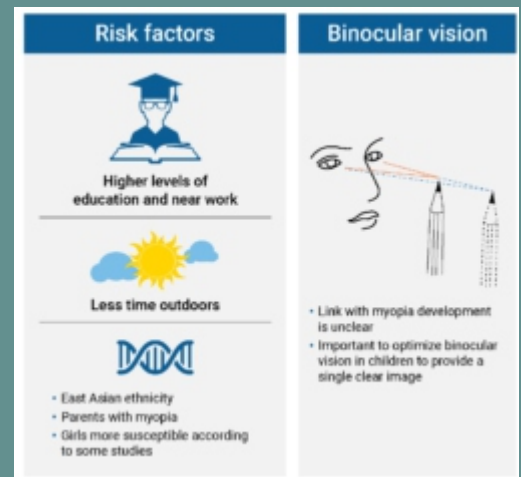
Risk factors

Higher levels of education and near work

Less time outdoors

• East Asian ethnicity
• Parents with myopia
• Girls more susceptible according to some studies

Binocular vision

• Link with myopia development is unclear
• Important to optimize binocular vision in children to provide a single clear image